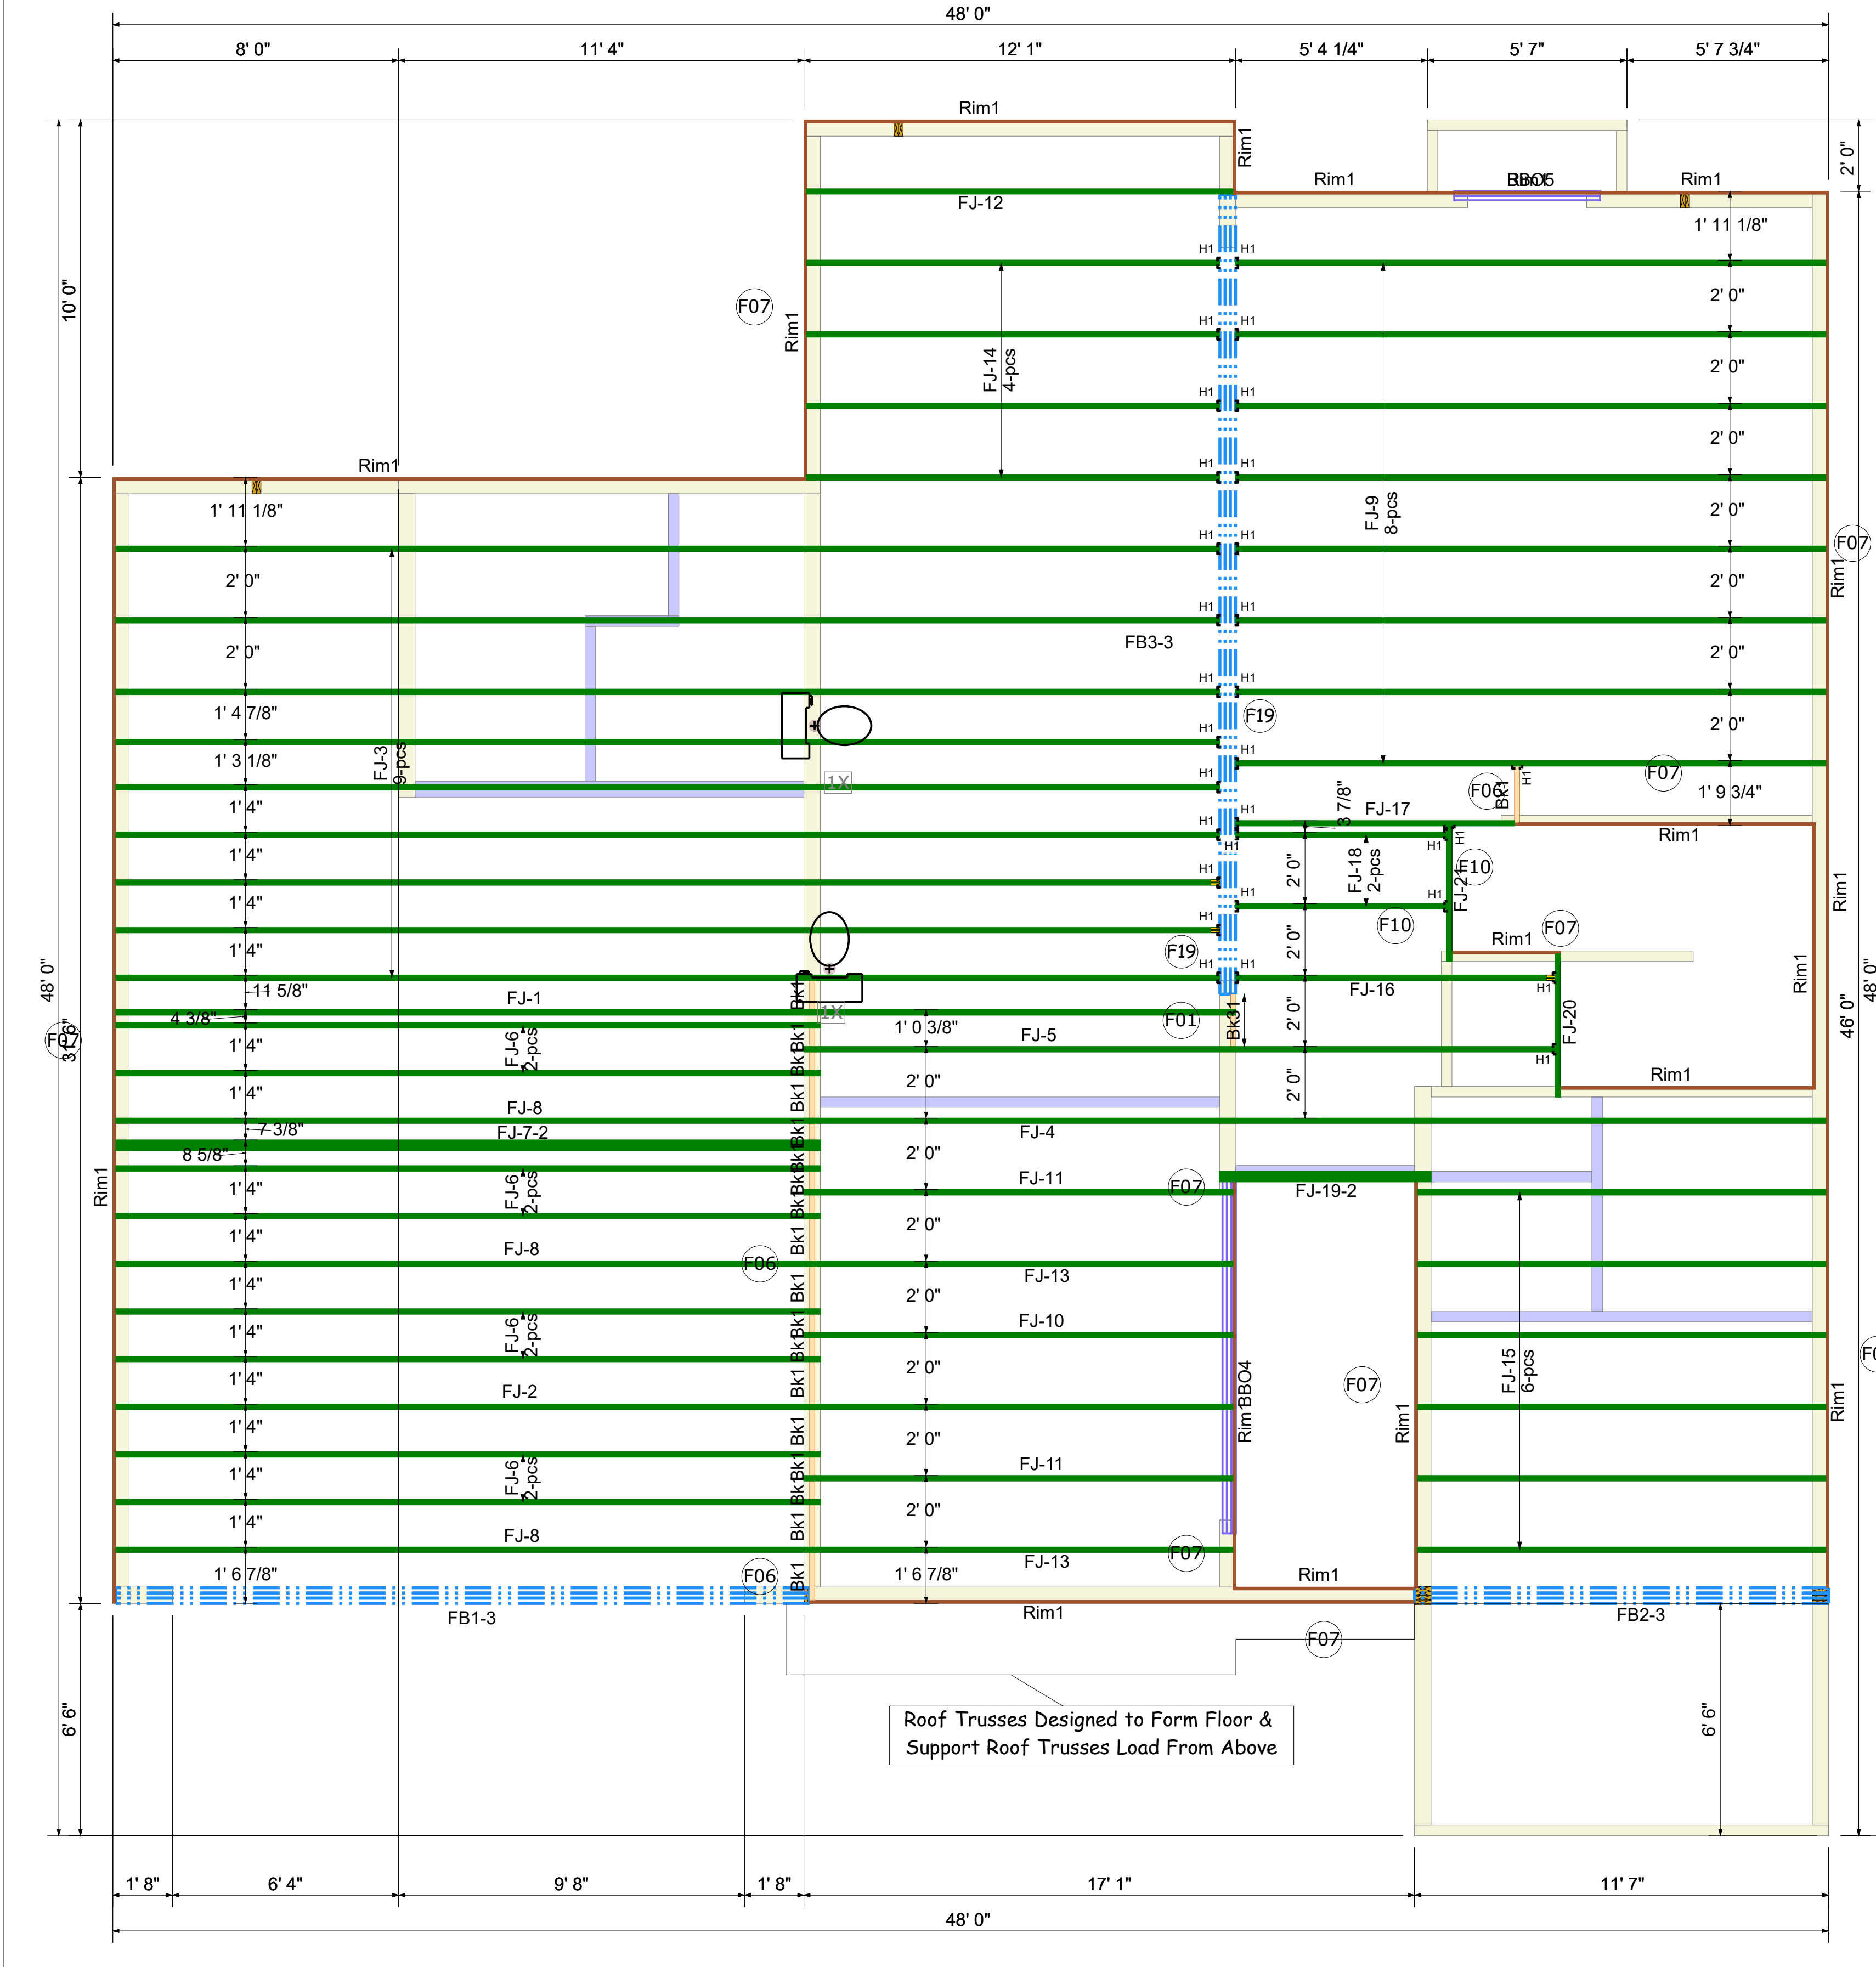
48' 0"
8' 0"
11' 4"
12' 1"
5' 4 1/4"
5' 7"
5' 7 3/4"
Rim1
Rim1
Rim1
BBO5
Rim1
2' 0"
FJ-12
1' 11 1/8"
10' 0"
H1 H1
2' 0"
F07
Rim1
H1 H1
FJ-14 4-pcs
2' 0"
H1 H1
2' 0"
Rim1
H1 H1
1' 11 1/8"
FJ-9 8-pcs
2' 0"
F07
H1 H1
2' 0"
Rim1
2' 0"
H1 H1
2' 0"
FB3-3
2' 0"
H1 H1
1' 4 7/8"
F19
2' 0"
H1
H1
1' 3 1/8"
FJ-3 9-pcs
H1
1X
F07
F06
H1
Bk1
3 7/8"
1' 9 3/4"
1' 4"
FJ-17
H1
H1
Rim1
H1
1' 4"
2' 0"
FJ-18 2-pcs
H1
F10
H1
FJ-21
H1
1' 4"
H1
F10
Rim1
Rim1
F07
1' 4"
H1
F19
Rim1
H1
H1
11 5/8"
FJ-1
Bk1
FJ-16
2' 0"
H1
4 3/8"
1X
1' 0 3/8"
F01
Bk31
FJ-5
FJ-20
48' 0"
F06
3 1/6"
1' 4"
FJ-6 2-pcs
Bk1
46' 0"
48' 0"
Bk1
H1
1' 4"
Bk1
2' 0"
Rim1
2' 0"
7 3/8"
FJ-8
Bk1
FJ-7-2
Bk
FJ-4
8 5/8"
Bk
2' 0"
1' 4"
FJ-6 2-pcs
Bk1
FJ-11
F07
FJ-19-2
Rim1
Bk1
2' 0"
1' 4"
FJ-8
F06
Bk1
FJ-13
1' 4"
Bk1
2' 0"
FJ-10
1' 4"
FJ-6 2-pcs
Bk1
F07
FJ-15 6-pcs
Bk1
2' 0"
Rim BBO4
1' 4"
FJ-2
Rim1
Rim1
Bk1
1' 4"
Bk1
2' 0"
FJ-11
FJ-6 2-pcs
Bk1
1' 4"
Bk1
2' 0"
FJ-8
F07
1' 6 7/8"
F06
Bk1
1' 6 7/8"
FJ-13
Rim1
FB1-3
Rim1
FB2-3
F07
6' 6"
6' 6"
Roof Trusses Designed to Form Floor & Support Roof Trusses Load From Above
1' 8"
6' 4"
9' 8"
1' 8"
17' 1"
11' 7"
48' 0"